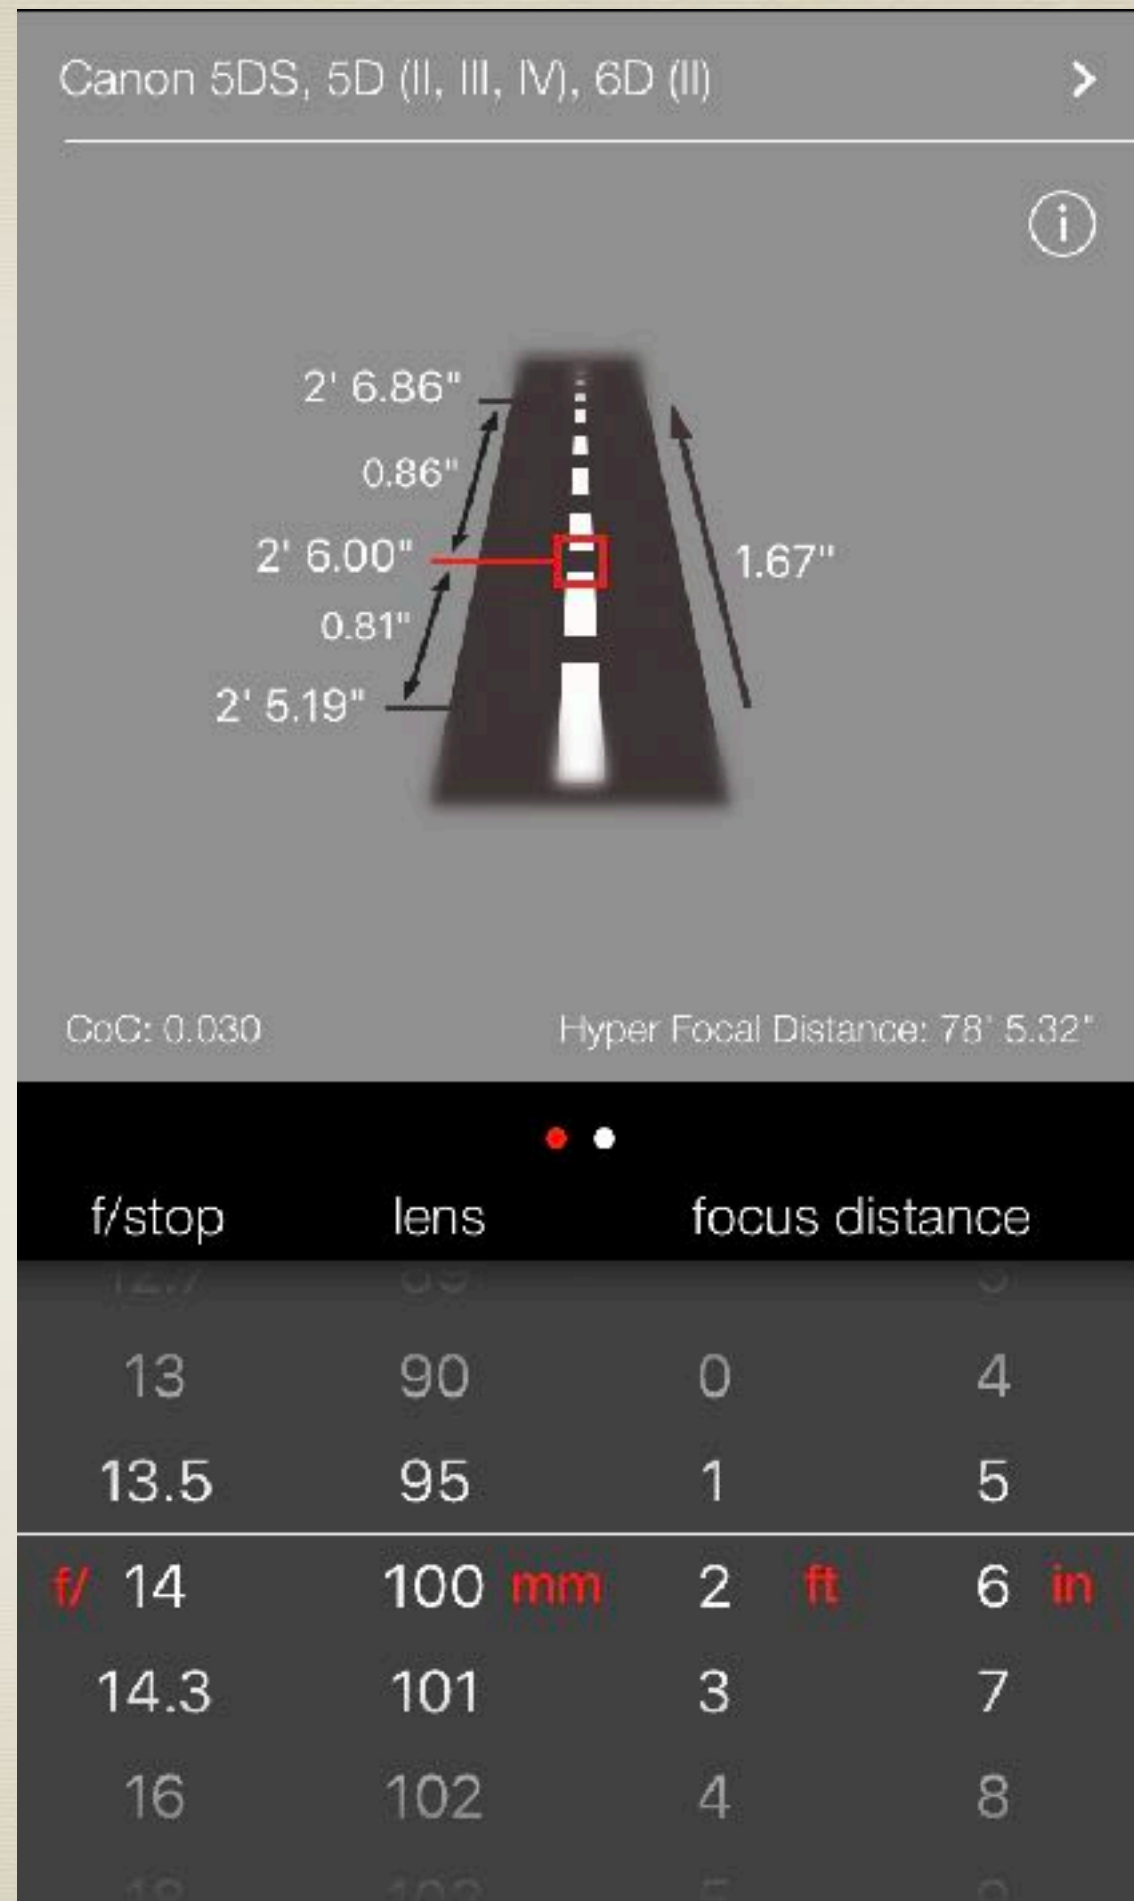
Canon 5DS, 5D (II, III, IV), 6D (II) >

2' 6.86"
0.86"
2' 6.00"
0.81"
2' 5.19"
1.67"

CoC: 0.030
Hyper Focal Distance: 78' 5.32"

f/stop lens focus distance

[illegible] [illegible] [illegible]
13 90 0 4
13.5 95 1 5
f/ 14 100 mm 2 ft 6 in
14.3 101 3 7
16 102 4 8
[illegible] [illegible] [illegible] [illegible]